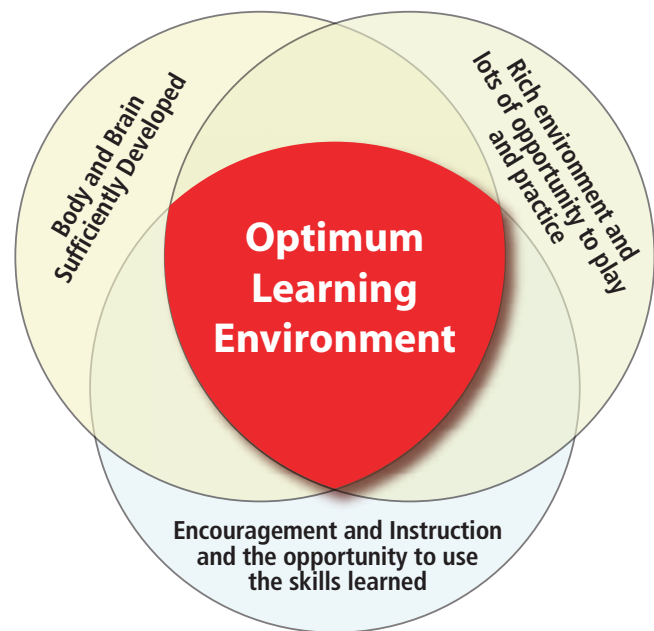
Body and Brain Sufficiently Developed

Rich environment and lots of opportunity to play and practice

Optimum Learning Environment

Encouragement and Instruction and the opportunity to use the skills learned